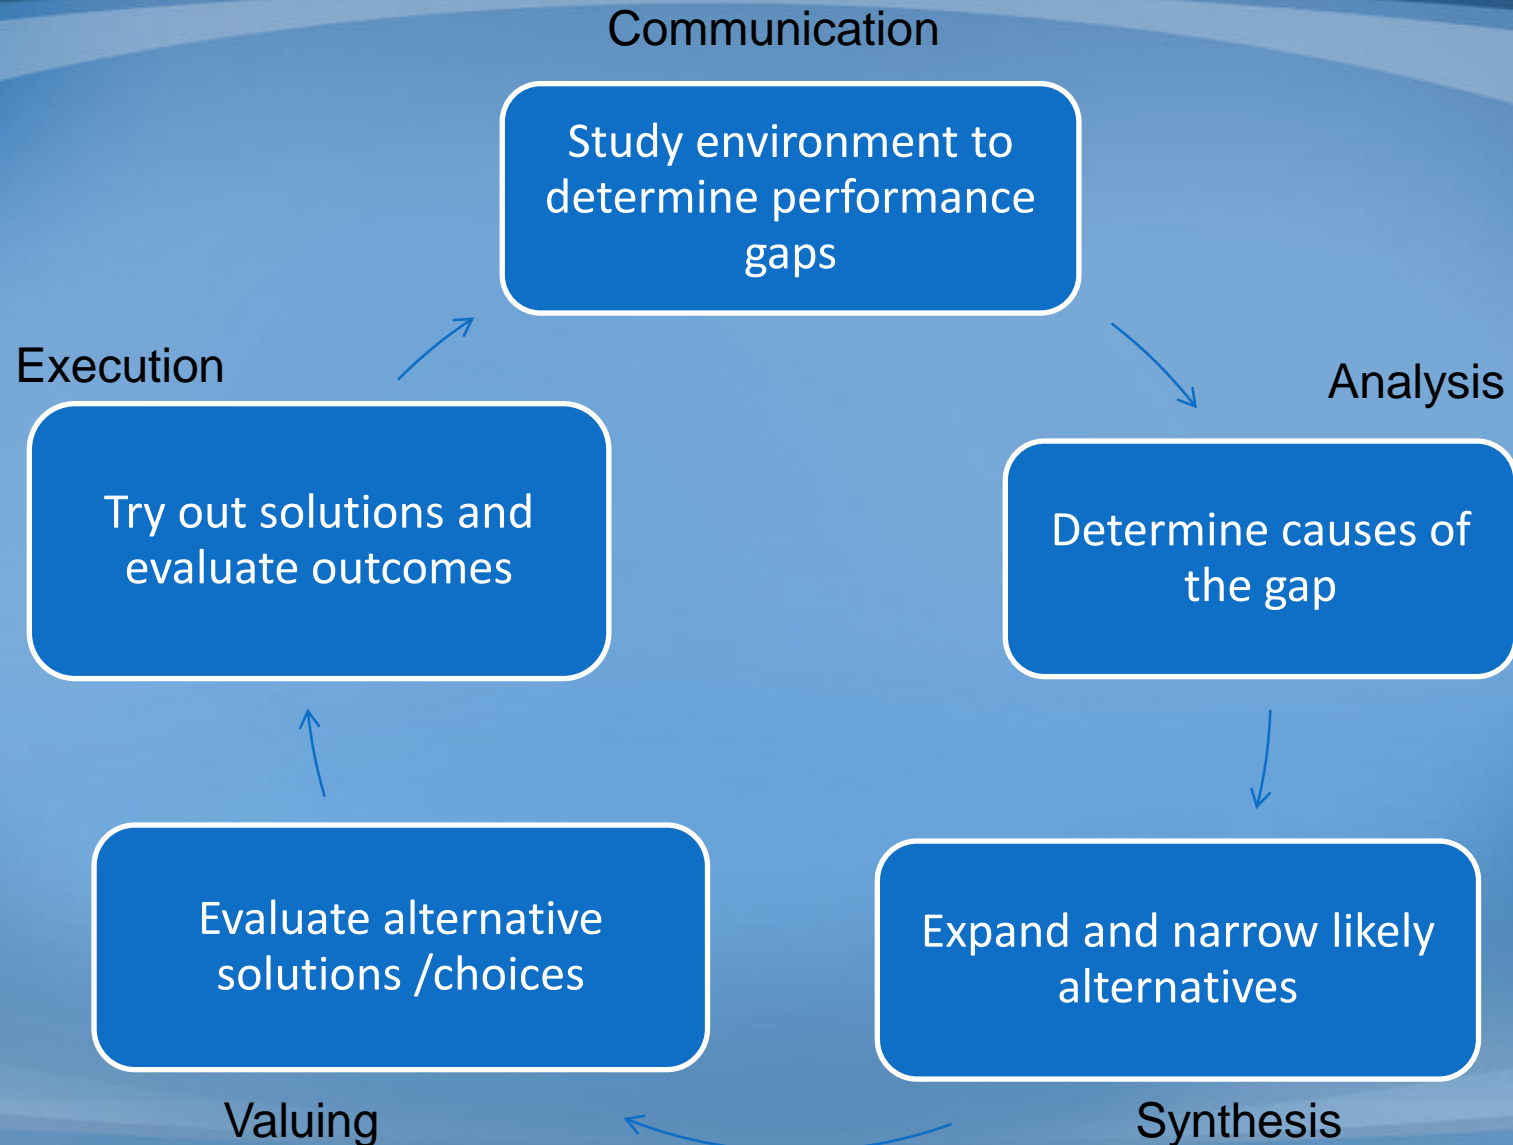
Communication

Study environment to determine performance gaps

Analysis

Determine causes of the gap

Expand and narrow likely alternatives

Synthesis

Valuing

Evaluate alternative solutions /choices

Execution

Try out solutions and evaluate outcomes